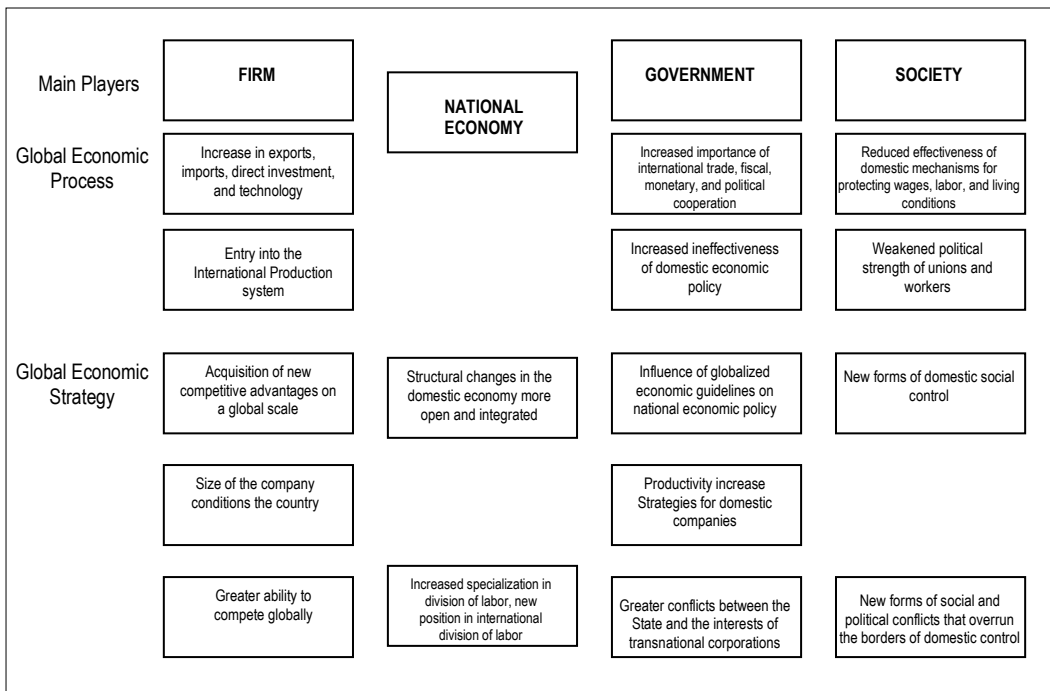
Main Players

FIRM

NATIONAL ECONOMY

GOVERNMENT

SOCIETY

Global Economic Process

Increase in exports, imports, direct investment, and technology

Increased importance of international trade, fiscal, monetary, and political cooperation

Reduced effectiveness of domestic mechanisms for protecting wages, labor, and living conditions

Entry into the International Production system

Increased ineffectiveness of domestic economic policy

Weakened political strength of unions and workers

Global Economic Strategy

Acquisition of new competitive advantages on a global scale

Structural changes in the domestic economy more open and integrated

Influence of globalized economic guidelines on national economic policy

New forms of domestic social control

Size of the company conditions the country

Productivity increase Strategies for domestic companies

Greater ability to compete globally

Increased specialization in division of labor, new position in international division of labor

Greater conflicts between the State and the interests of transnational corporations

New forms of social and political conflicts that overrun the borders of domestic control